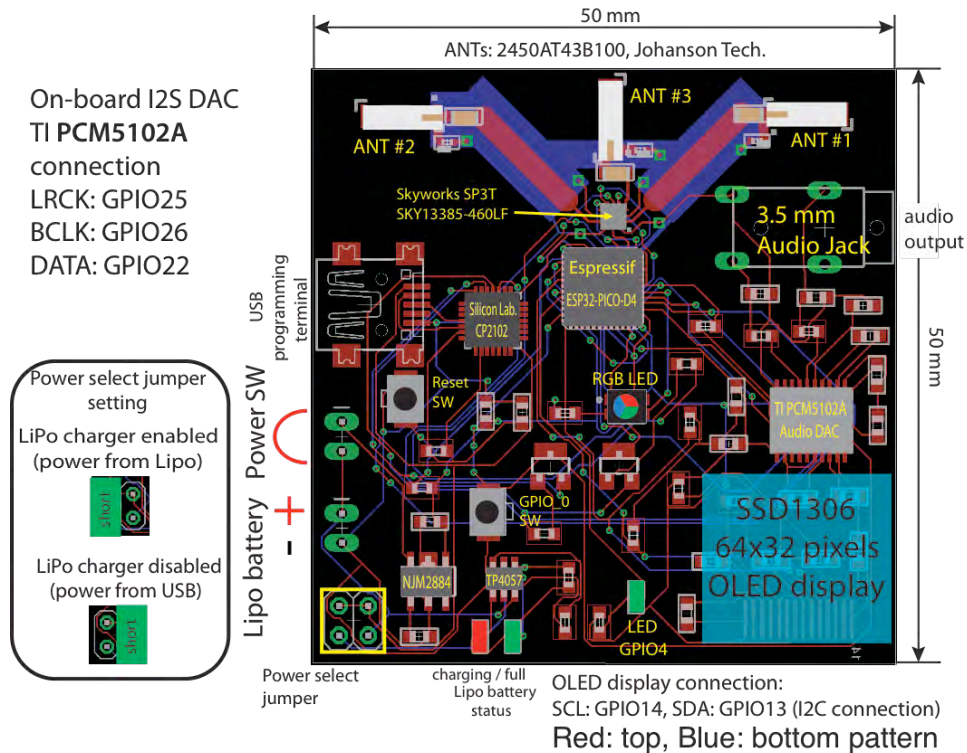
50 mm

ANTs: 2450AT43B100, Johanson Tech.

On-board I2S DAC
TI **PCM5102A**
connection
LRCK: GPIO25
BCLK: GPIO26
DATA: GPIO22

ANT #2

ANT #3

ANT #1

Skyworks SP3T
SKY13385-460LF

3.5 mm
Audio Jack

audio output

50 mm

USB programming terminal

Silicon Lab.
CP2102

Espressif
ESP32-PICO-D4

Reset
SW

RGB LED

TI PCM5102A
Audio DAC

Power select jumper setting

LiPo charger enabled
(power from Lipo)

short

LiPo charger disabled
(power from USB)

short

Power SW

Lipo battery

+

-

GPIO 0
SW

SSD1306
64x32 pixels
OLED display

NJM2884

TP4057

LED
GPIO4

Power select
jumper

charging / full
Lipo battery
status

OLED display connection:
SCL: GPIO14, SDA: GPIO13 (I2C connection)

Red: top, Blue: bottom pattern